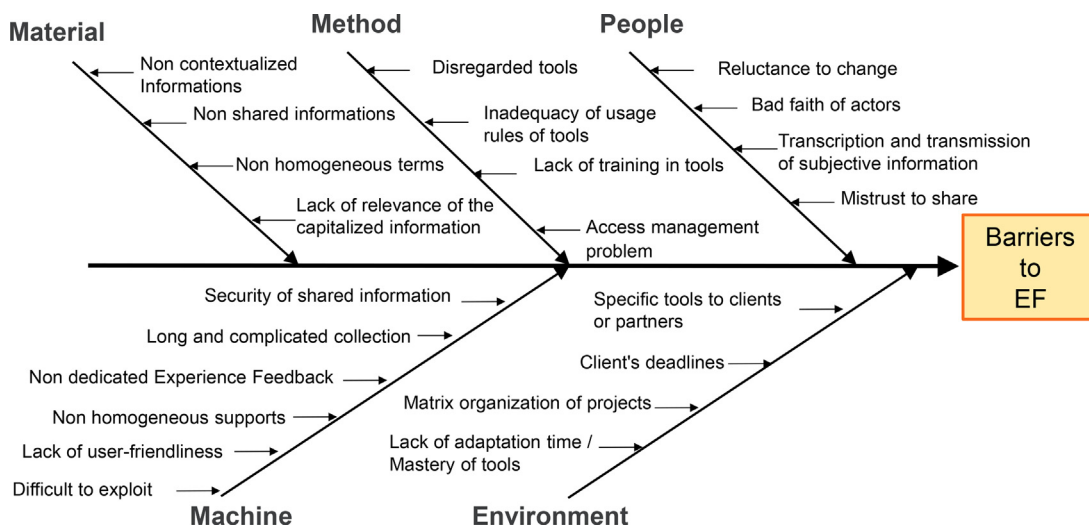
Material

Non contextualized Informations

Non shared informations

Non homogeneous terms

Lack of relevance of the capitalized information

Method

Disregarded tools

Inadequacy of usage rules of tools

Lack of training in tools

Access management problem

People

Reluctance to change

Bad faith of actors

Transcription and transmission of subjective information

Mistrust to share

Barriers to EF

Security of shared information

Long and complicated collection

Non dedicated Experience Feedback

Non homogeneous supports

Lack of user-friendliness

Difficult to exploit

Machine

Specific tools to clients or partners

Client's deadlines

Matrix organization of projects

Lack of adaptation time / Mastery of tools

Environment